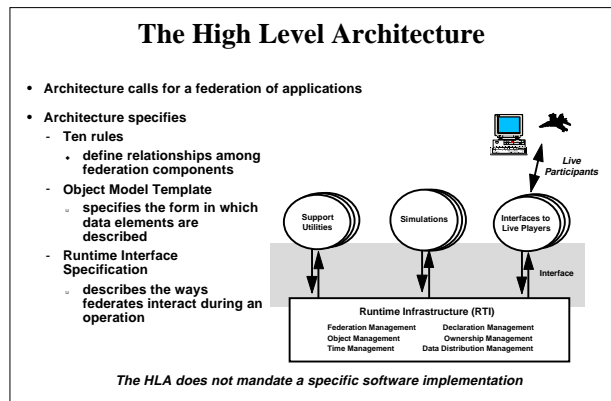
The High Level Architecture

• Architecture calls for a federation of applications

• Architecture specifies
  - Ten rules
    • define relationships among federation components
  - Object Model Template
    • specifies the form in which data elements are described
  - Runtime Interface Specification
    • describes the ways federates interact during an operation

Live Participants

Support Utilities

Simulations

Interfaces to Live Players

Interface

Runtime Infrastructure (RTI)

Federation Management
Object Management
Time Management

Declaration Management
Ownership Management
Data Distribution Management

The HLA does not mandate a specific software implementation